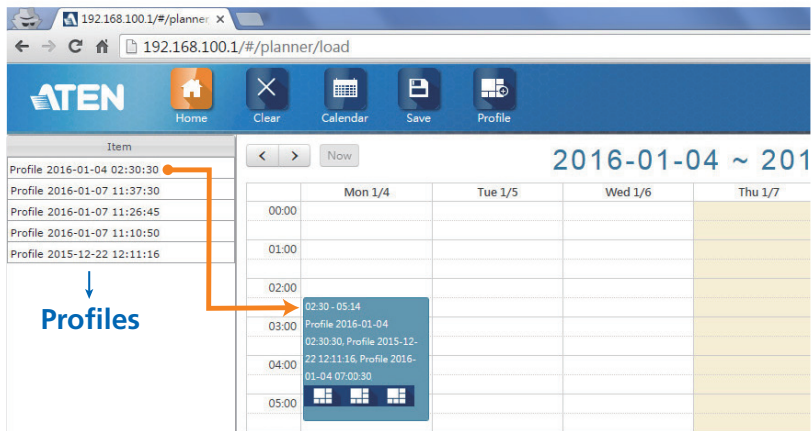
192.168.100.1/#/planner ×

192.168.100.1/#/planner/load

ATEN

Home Clear Calendar Save Profile

Item

Profile 2016-01-04 02:30:30
Profile 2016-01-07 11:37:30
Profile 2016-01-07 11:26:45
Profile 2016-01-07 11:10:50
Profile 2015-12-22 12:11:16

Profiles

< > Now

2016-01-04 ~ 201

| | Mon 1/4 | Tue 1/5 | Wed 1/6 | Thu 1/7 |
|---|---|---|---|---|
| 00:00 | | | | |
| 01:00 | | | | |
| 02:00 | | | | |
| 03:00 | | | | |
| 04:00 | | | | |
| 05:00 | | | | |

02:30 - 05:14
Profile 2016-01-04 02:30:30, Profile 2015-12-22 12:11:16, Profile 2016-01-04 07:00:30